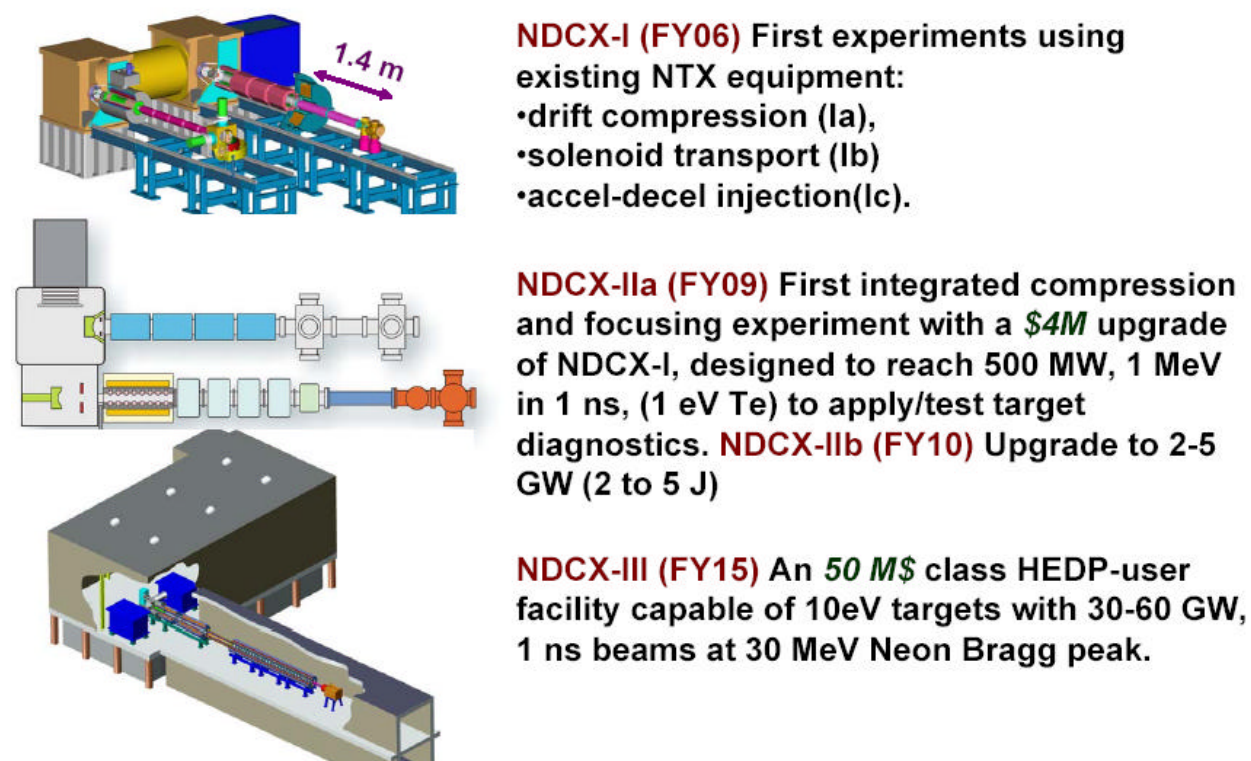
1.4 m

NDCX-I (FY06) First experiments using existing NTX equipment:
•drift compression (Ia),
•solenoid transport (Ib)
•accel-decel injection(Ic).

NDCX-IIa (FY09) First integrated compression and focusing experiment with a $4M upgrade of NDCX-I, designed to reach 500 MW, 1 MeV in 1 ns, (1 eV Te) to apply/test target diagnostics. NDCX-IIb (FY10) Upgrade to 2-5 GW (2 to 5 J)

NDCX-III (FY15) An 50 M$ class HEDP-user facility capable of 10eV targets with 30-60 GW, 1 ns beams at 30 MeV Neon Bragg peak.